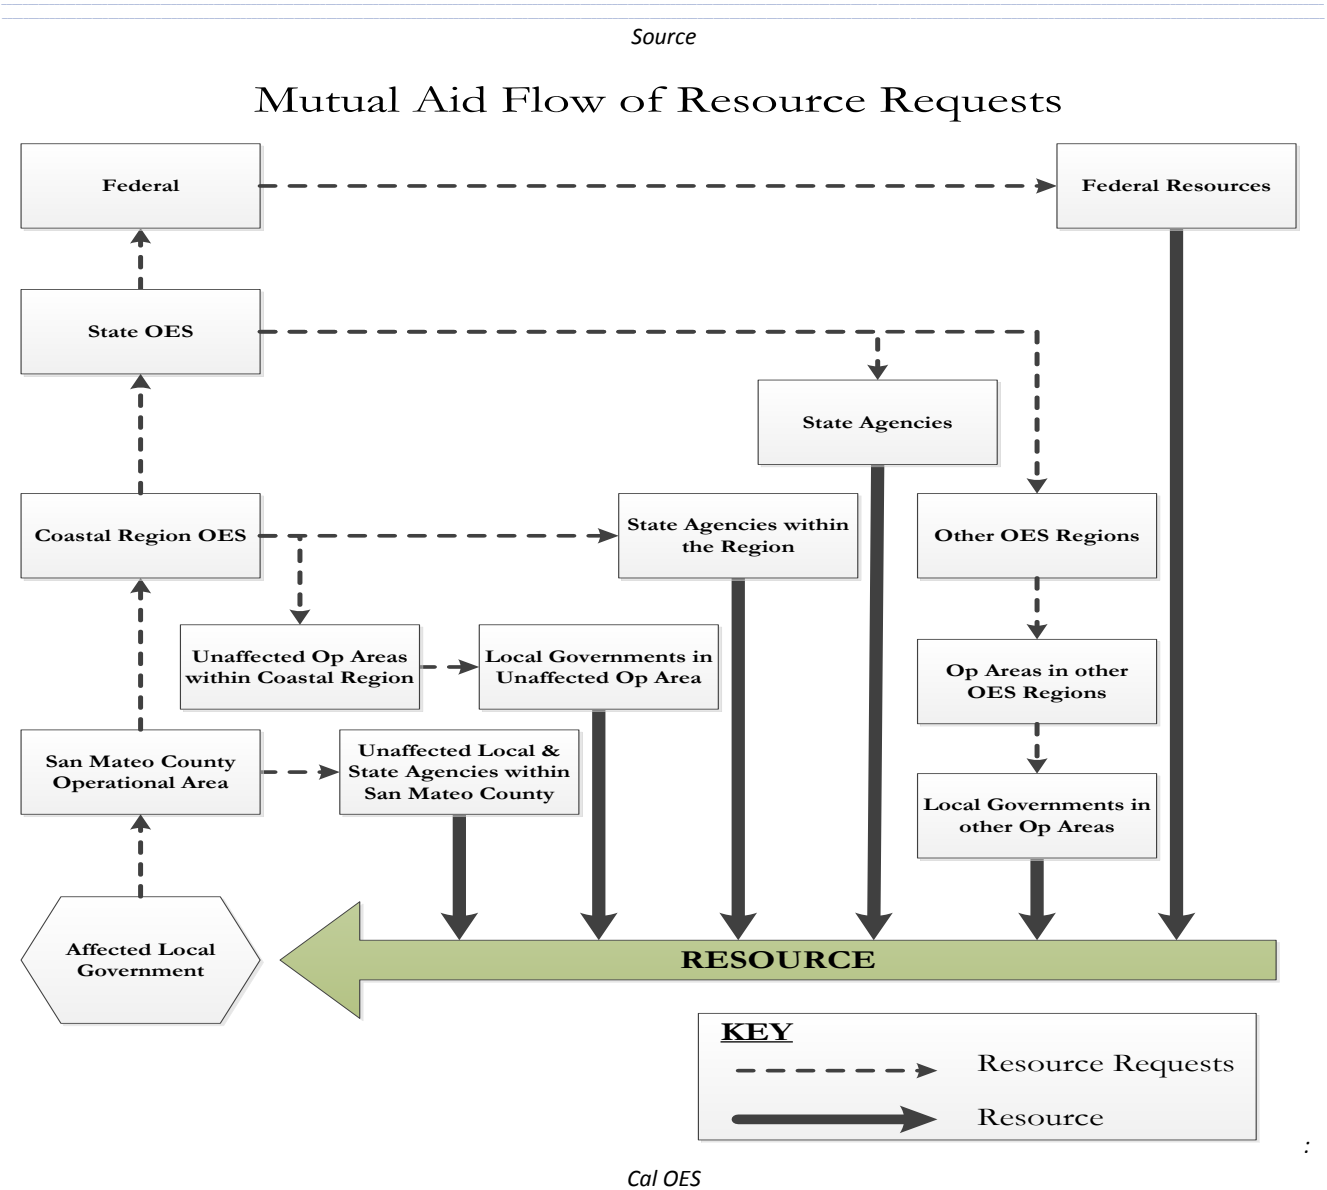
Source

Mutual Aid Flow of Resource Requests

Federal

Federal Resources

State OES

State Agencies

Coastal Region OES

State Agencies within the Region

Other OES Regions

Unaffected Op Areas within Coastal Region

Local Governments in Unaffected Op Area

Op Areas in other OES Regions

San Mateo County Operational Area

Unaffected Local & State Agencies within San Mateo County

Local Governments in other Op Areas

Affected Local Government

RESOURCE

KEY

Resource Requests

Resource

:

Cal OES